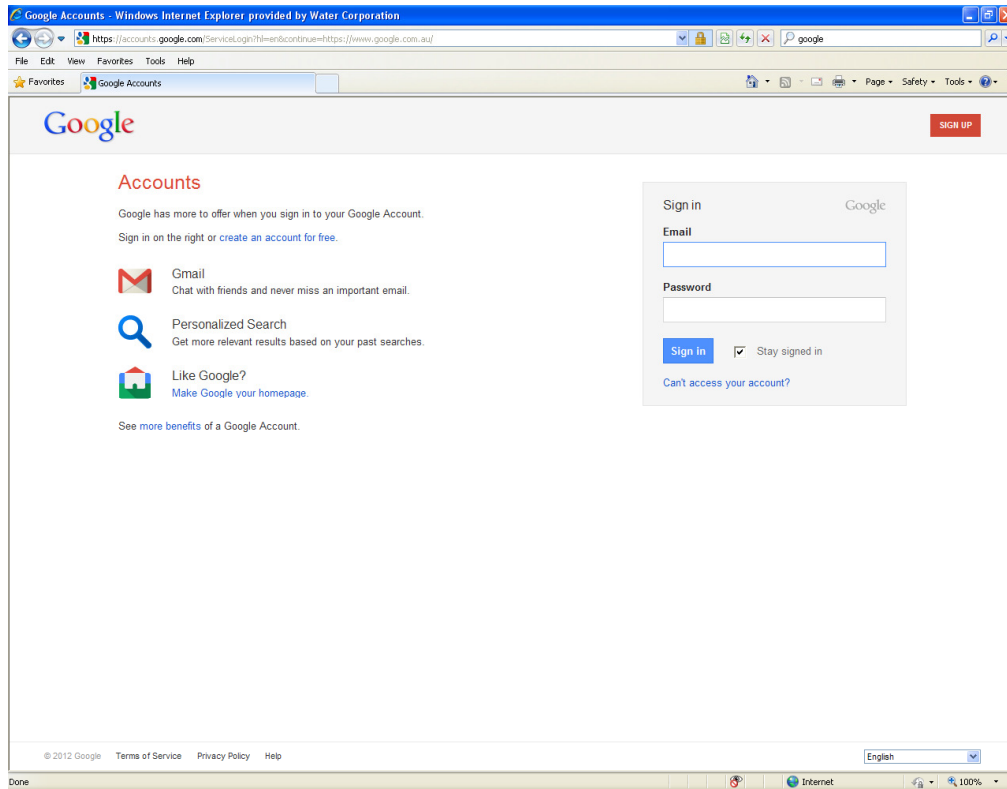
Google Accounts - Windows Internet Explorer provided by Water Corporation

https://accounts.google.com/ServiceLogin?hl=en&continue=https://www.google.com.au/

google

File Edit View Favorites Tools Help

Favorites

Google Accounts

Page ▾ Safety ▾ Tools ▾

Google

SIGN UP

Accounts

Google has more to offer when you sign in to your Google Account.

Sign in on the right or create an account for free.

Gmail
Chat with friends and never miss an important email.

Personalized Search
Get more relevant results based on your past searches.

Like Google?
Make Google your homepage.

See more benefits of a Google Account.

Sign in

Google

Email

Password

Sign in

Stay signed in

Can't access your account?

© 2012 Google Terms of Service Privacy Policy Help

English

Done

Internet

100%